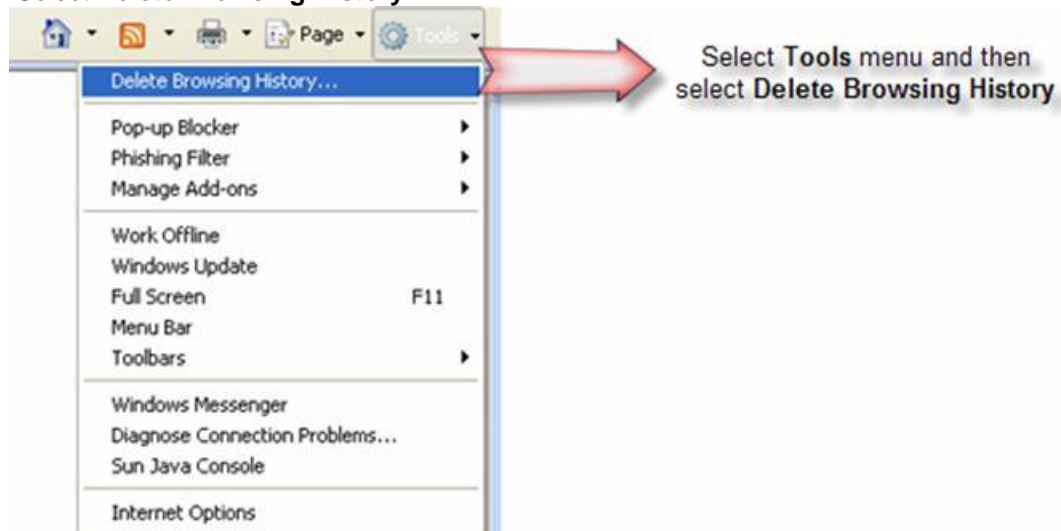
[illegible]

Page Tools

Delete Browsing History...

Pop-up Blocker
Phishing Filter
Manage Add-ons

Work Offline
Windows Update
Full Screen F11
Menu Bar
Toolbars

Windows Messenger
Diagnose Connection Problems...
Sun Java Console

Internet Options

Select **Tools** menu and then select **Delete Browsing History**